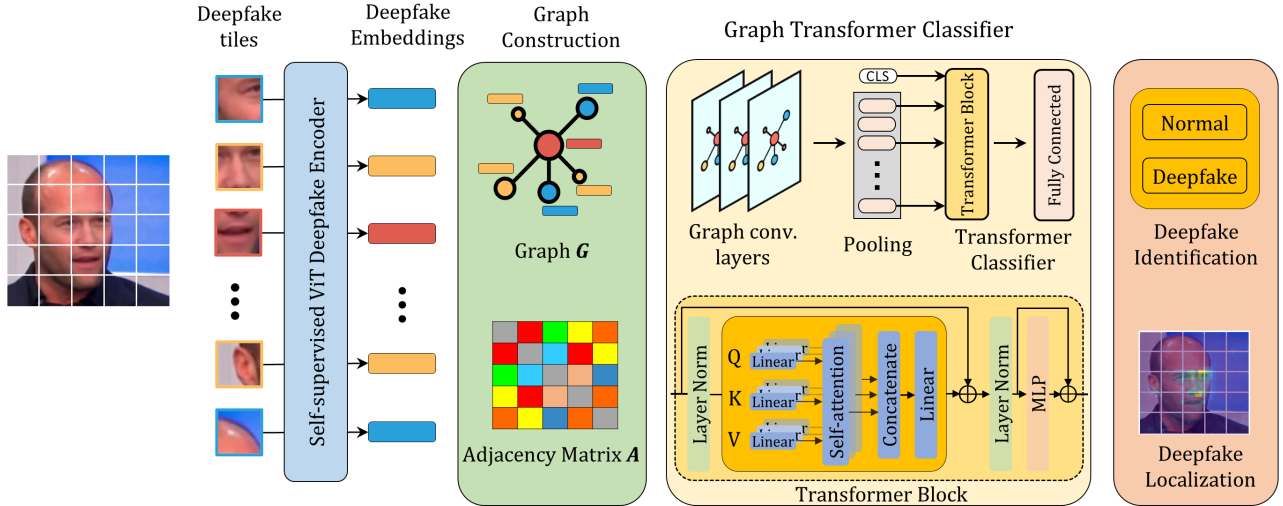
Deepfake tiles

Self-supervised ViT Deepfake Encoder

Deepfake Embeddings

Graph Construction

Graph $\boldsymbol{G}$

Adjacency Matrix $\boldsymbol{A}$

Graph Transformer Classifier

CLS

Graph conv. layers

Pooling

Transformer Block

Fully Connected

Transformer Classifier

Layer Norm

Q

K

V

Linear

Linear

Linear

Self-attention

Concatenate

Linear

Layer Norm

MLP

Transformer Block

Normal

Deepfake

Deepfake Identification

Deepfake Localization